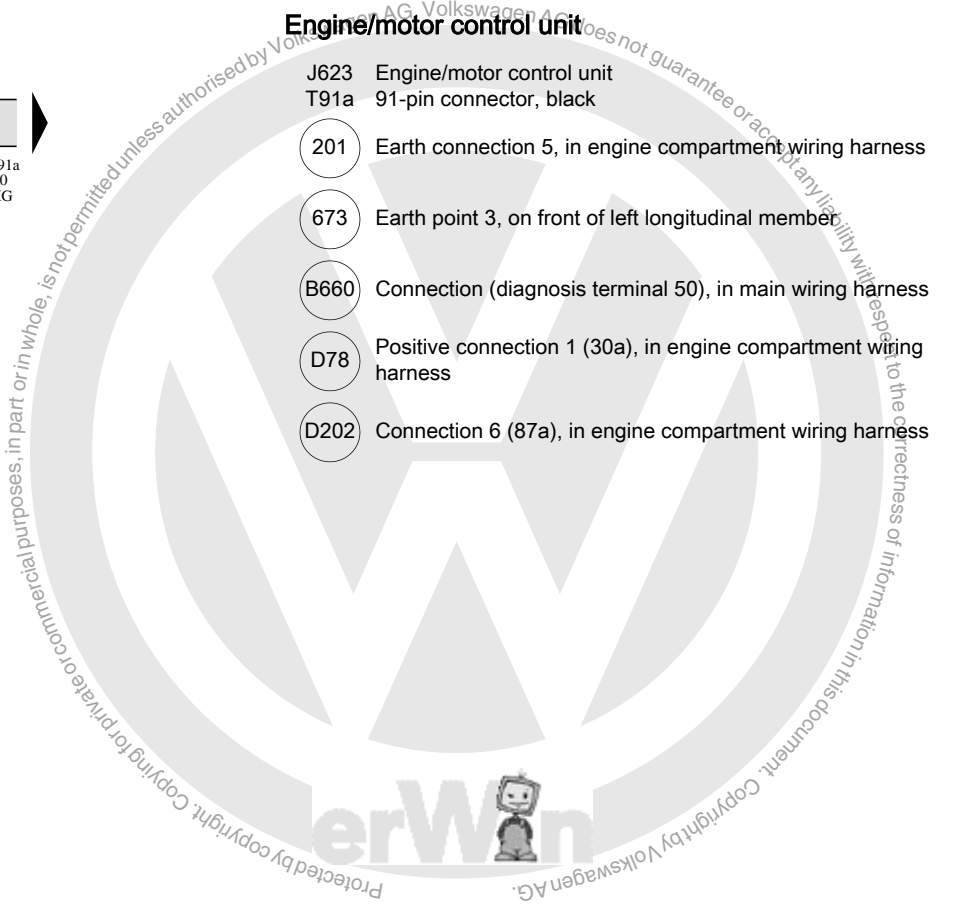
Engine/motor control unit

J623 Engine/motor control unit
T91a 91-pin connector, black

201 Earth connection 5, in engine compartment wiring harness

673 Earth point 3, on front of left longitudinal member

B660 Connection (diagnosis terminal 50), in main wiring harness

D78 Positive connection 1 (30a), in engine compartment wiring harness

D202 Connection 6 (87a), in engine compartment wiring harness

91a
0
G

Protected by copyright. Copying for private or commercial purposes, in part or in whole, is not permitted unless authorised by Volkswagen AG. Volkswagen AG does not guarantee or accept any liability with respect to the correctness of information in this document. Copyright by Volkswagen AG.

erWin